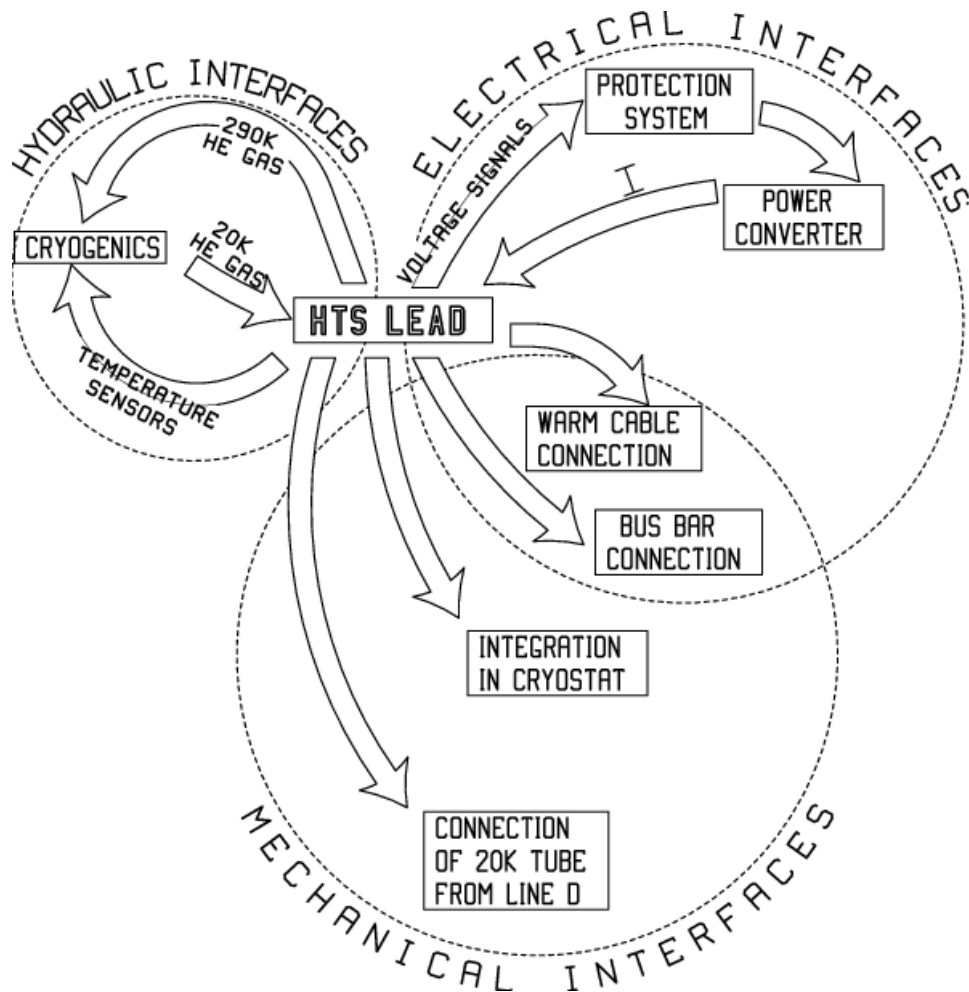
HYDRAULIC INTERFACES

ELECTRICAL INTERFACES

290K HE GAS

CRYOGENICS

20K HE GAS

TEMPERATURE SENSORS

VOLTAGE SIGNALS

PROTECTION SYSTEM

I

POWER CONVERTER

HTS LEAD

WARM CABLE CONNECTION

BUS BAR CONNECTION

INTEGRATION IN CRYOSTAT

CONNECTION OF 20K TUBE FROM LINE D

MECHANICAL INTERFACES